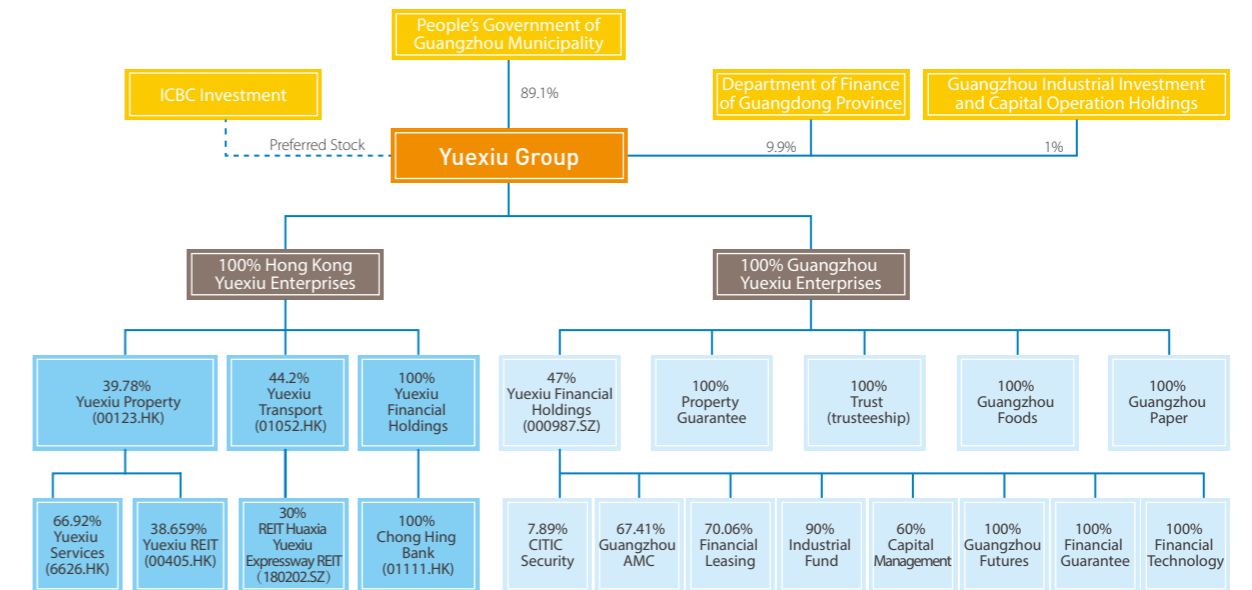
People's Government of Guangzhou Municipality

ICBC Investment

89.1%

Department of Finance of Guangdong Province

Guangzhou Industrial Investment and Capital Operation Holdings

Preferred Stock

Yuexiu Group

9.9%

1%

100% Hong Kong Yuexiu Enterprises

100% Guangzhou Yuexiu Enterprises

39.78% Yuexiu Property (00123.HK)

44.2% Yuexiu Transport (01052.HK)

100% Yuexiu Financial Holdings

47% Yuexiu Financial Holdings (000987.SZ)

100% Property Guarantee

100% Trust (trusteeship)

100% Guangzhou Foods

100% Guangzhou Paper

66.92% Yuexiu Services (6626.HK)

38.659% Yuexiu REIT (00405.HK)

30% REIT Huaxia Yuexiu Expressway REIT (180202.SZ)

100% Chong Hing Bank (01111.HK)

7.89% CITIC Security

67.41% Guangzhou AMC

70.06% Financial Leasing

90% Industrial Fund

60% Capital Management

100% Guangzhou Futures

100% Financial Guarantee

100% Financial Technology